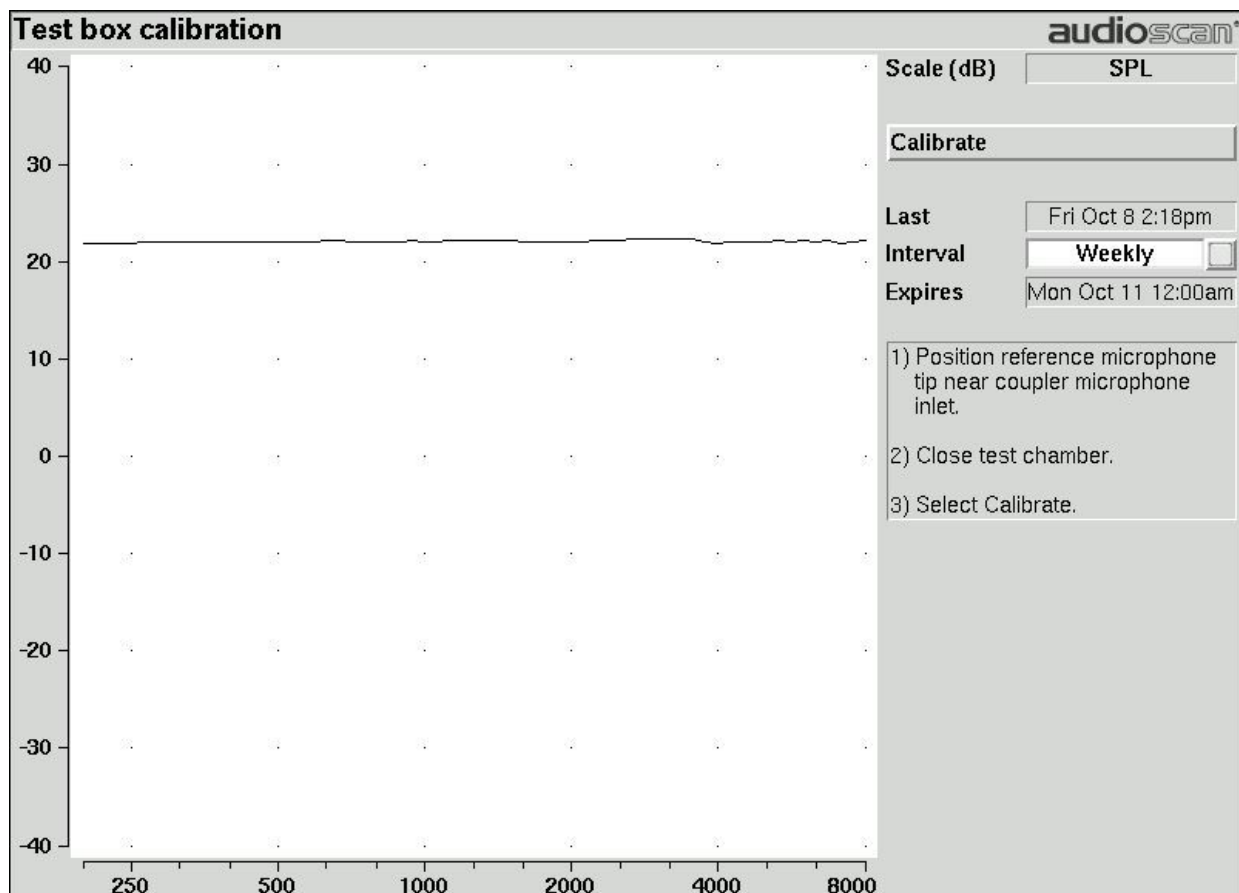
Test box calibration

audioscan

40
30
20
10
0
-10
-20
-30
-40

250 500 1000 2000 4000 8000

Scale (dB) SPL

Calibrate

Last Fri Oct 8 2:18pm
Interval Weekly
Expires Mon Oct 11 12:00am

1) Position reference microphone tip near coupler microphone inlet.

2) Close test chamber.

3) Select Calibrate.